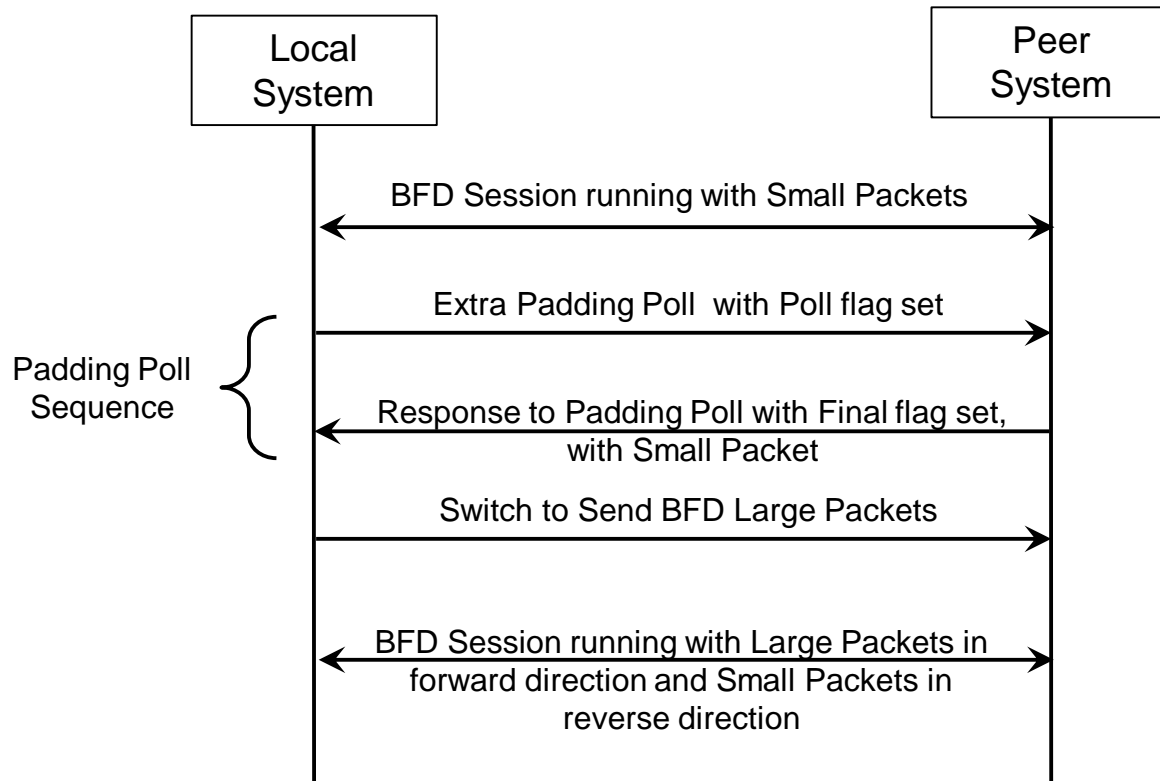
Local System

Peer System

BFD Session running with Small Packets

Extra Padding Poll with Poll flag set

Padding Poll Sequence

Response to Padding Poll with Final flag set, with Small Packet

Switch to Send BFD Large Packets

BFD Session running with Large Packets in forward direction and Small Packets in reverse direction